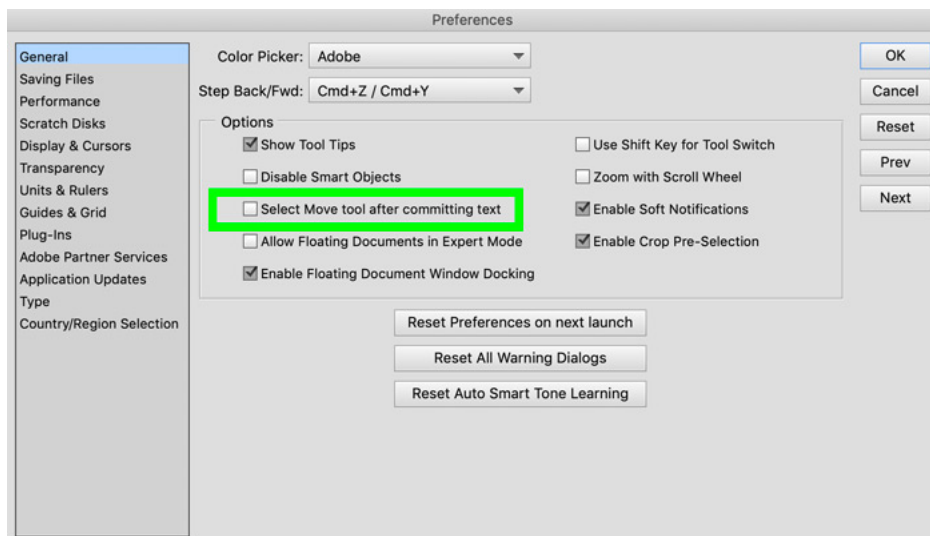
Preferences

General
Saving Files
Performance
Scratch Disks
Display & Cursors
Transparency
Units & Rulers
Guides & Grid
Plug-Ins
Adobe Partner Services
Application Updates
Type
Country/Region Selection

Color Picker: Adobe

Step Back/Fwd: Cmd+Z / Cmd+Y

Options

Show Tool Tips

Disable Smart Objects

Select Move tool after committing text

Allow Floating Documents in Expert Mode

Enable Floating Document Window Docking

Use Shift Key for Tool Switch

Zoom with Scroll Wheel

Enable Soft Notifications

Enable Crop Pre-Selection

Reset Preferences on next launch

Reset All Warning Dialogs

Reset Auto Smart Tone Learning

OK

Cancel

Reset

Prev

Next